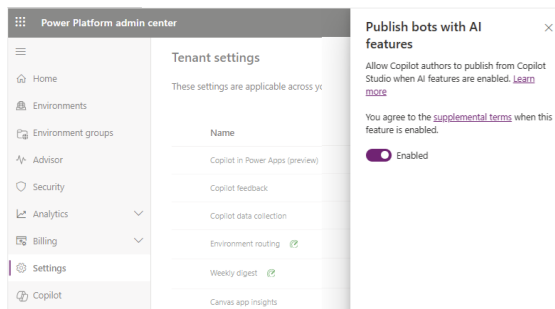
Power Platform admin center

Home
Environments
Environment groups
Advisor
Security
Analytics
Billing
Settings
Copilot

Tenant settings

These settings are applicable across yo

Name

Copilot in Power Apps (preview)
Copilot feedback
Copilot data collection
Environment routing
Weekly digest
Canvas app insights

Publish bots with AI features

Allow Copilot authors to publish from Copilot Studio when AI features are enabled. Learn more

You agree to the supplemental terms when this feature is enabled.

Enabled